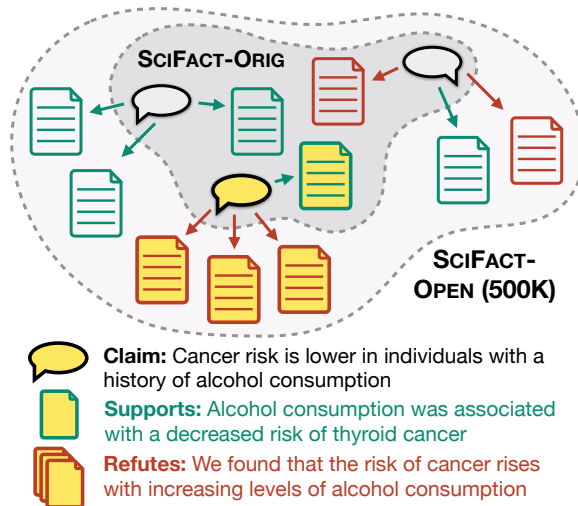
SciFact-Orig

SciFact-Open (500K)

Claim: Cancer risk is lower in individuals with a history of alcohol consumption

Supports: Alcohol consumption was associated with a decreased risk of thyroid cancer

Refutes: We found that the risk of cancer rises with increasing levels of alcohol consumption